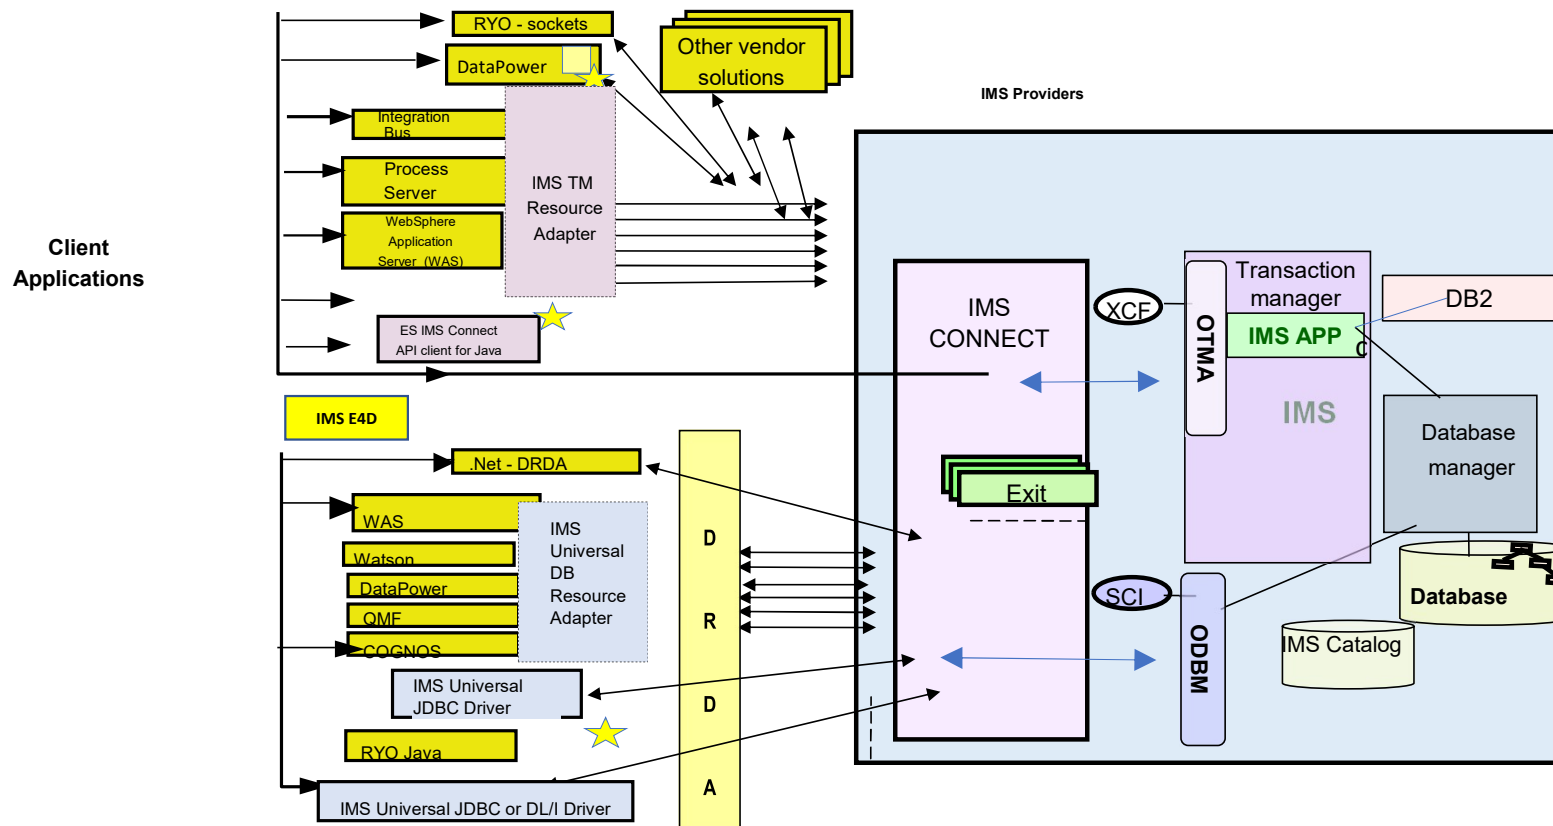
RYO - sockets

DataPower

Other vendor solutions

IMS Providers

Integration Bus

Process Server

IMS TM Resource Adapter

WebSphere Application Server (WAS)

Client Applications

ES IMS Connect API client for Java

IMS CONNECT

XCF

OTMA

Transaction manager

IMS APP

DB2

IMS

IMS E4D

.Net - DRDA

WAS

Watson

DataPower

QMF

COGNOS

IMS Universal DB Resource Adapter

D

R

D

A

Exit

Database manager

SCI

ODBM

Database

IMS Catalog

IMS Universal JDBC Driver

RYO Java

IMS Universal JDBC or DL/I Driver